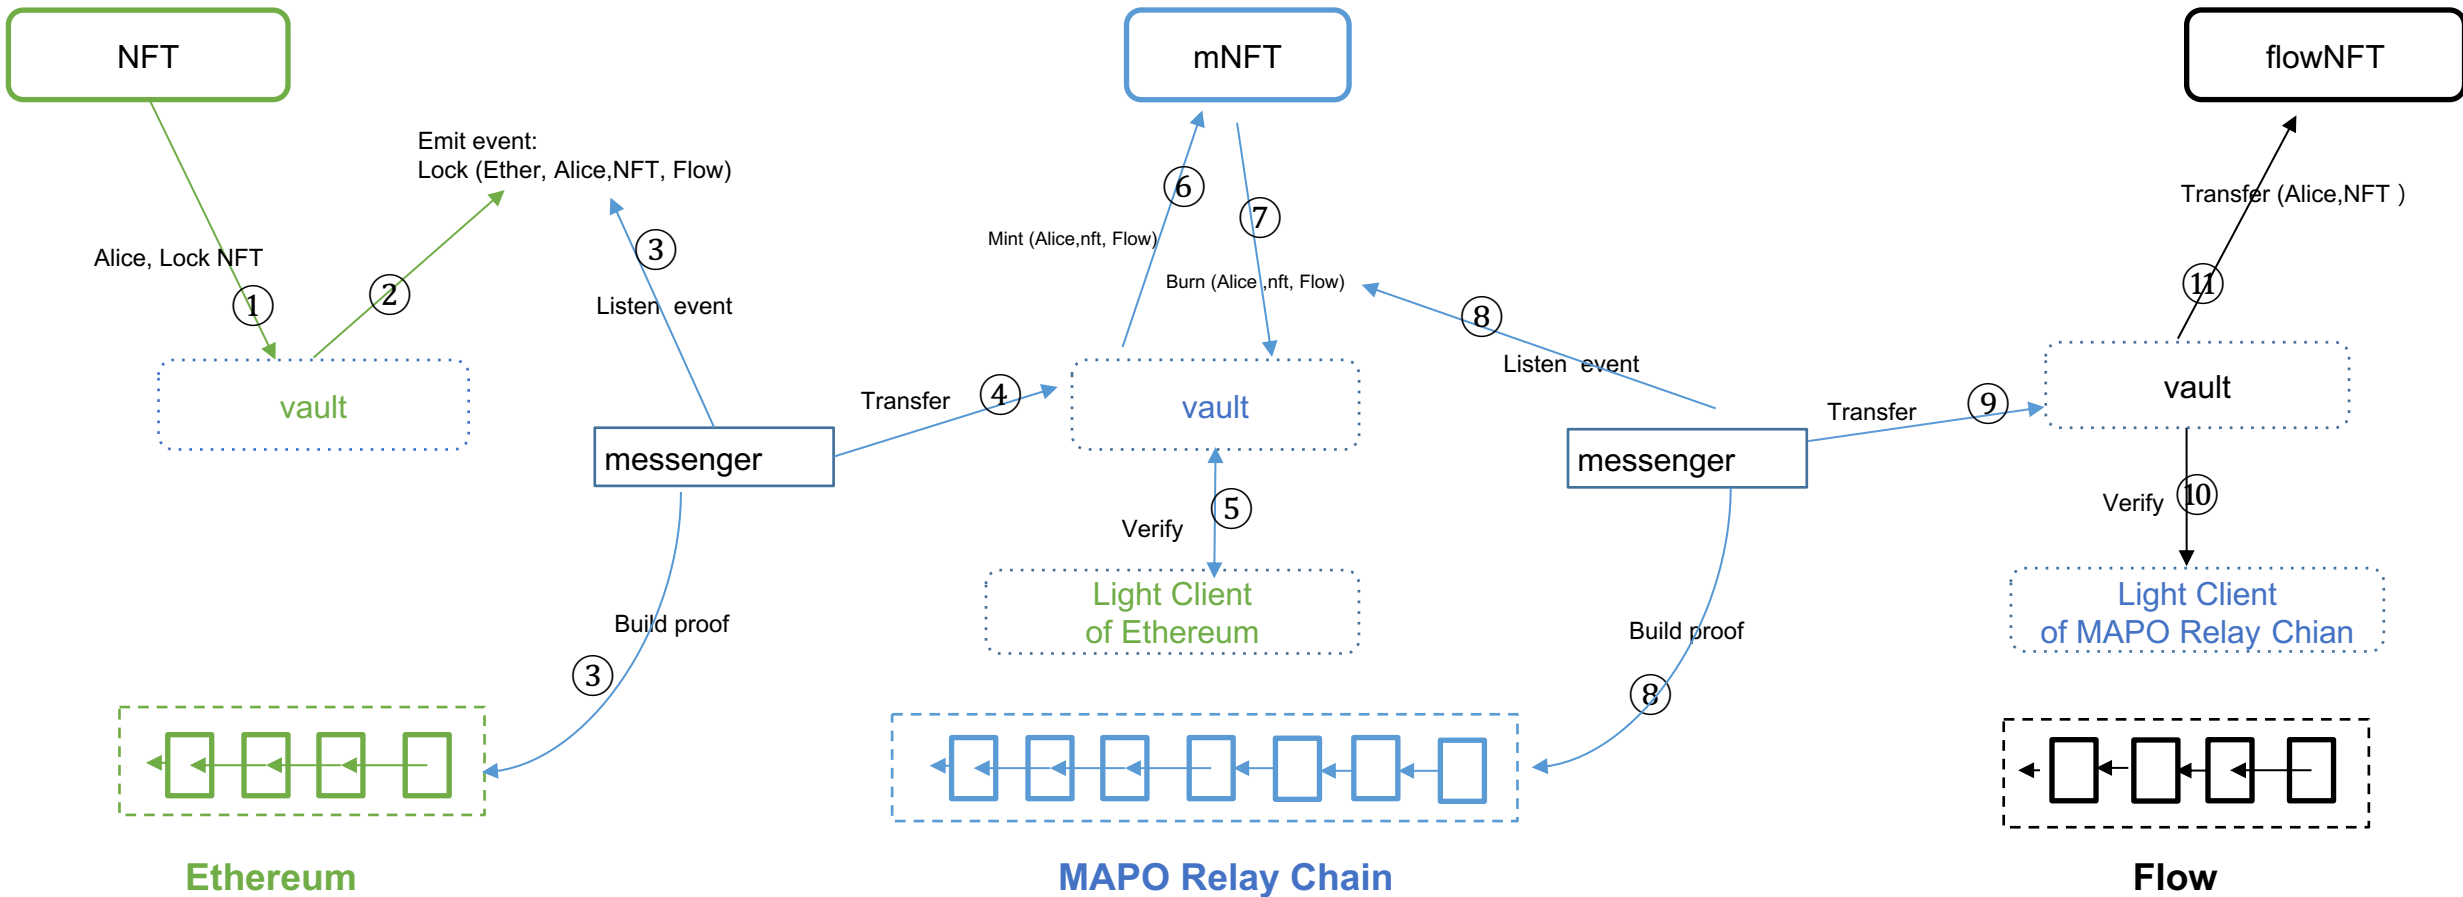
NFT

mNFT

flowNFT

Emit event:
Lock (Ether, Alice,NFT, Flow)

Alice, Lock NFT

1

2

3

Listen event

vault

messenger

Transfer

4

6

Mint (Alice,nft, Flow)

7

Burn (Alice ,nft, Flow)

vault

5

Verify

Light Client
of Ethereum

8

Listen event

messenger

Transfer

9

vault

Transfer (Alice,NFT )

11

Verify

10

Light Client
of MAPO Relay Chian

Build proof

3

Build proof

8

Ethereum

MAPO Relay Chain

Flow